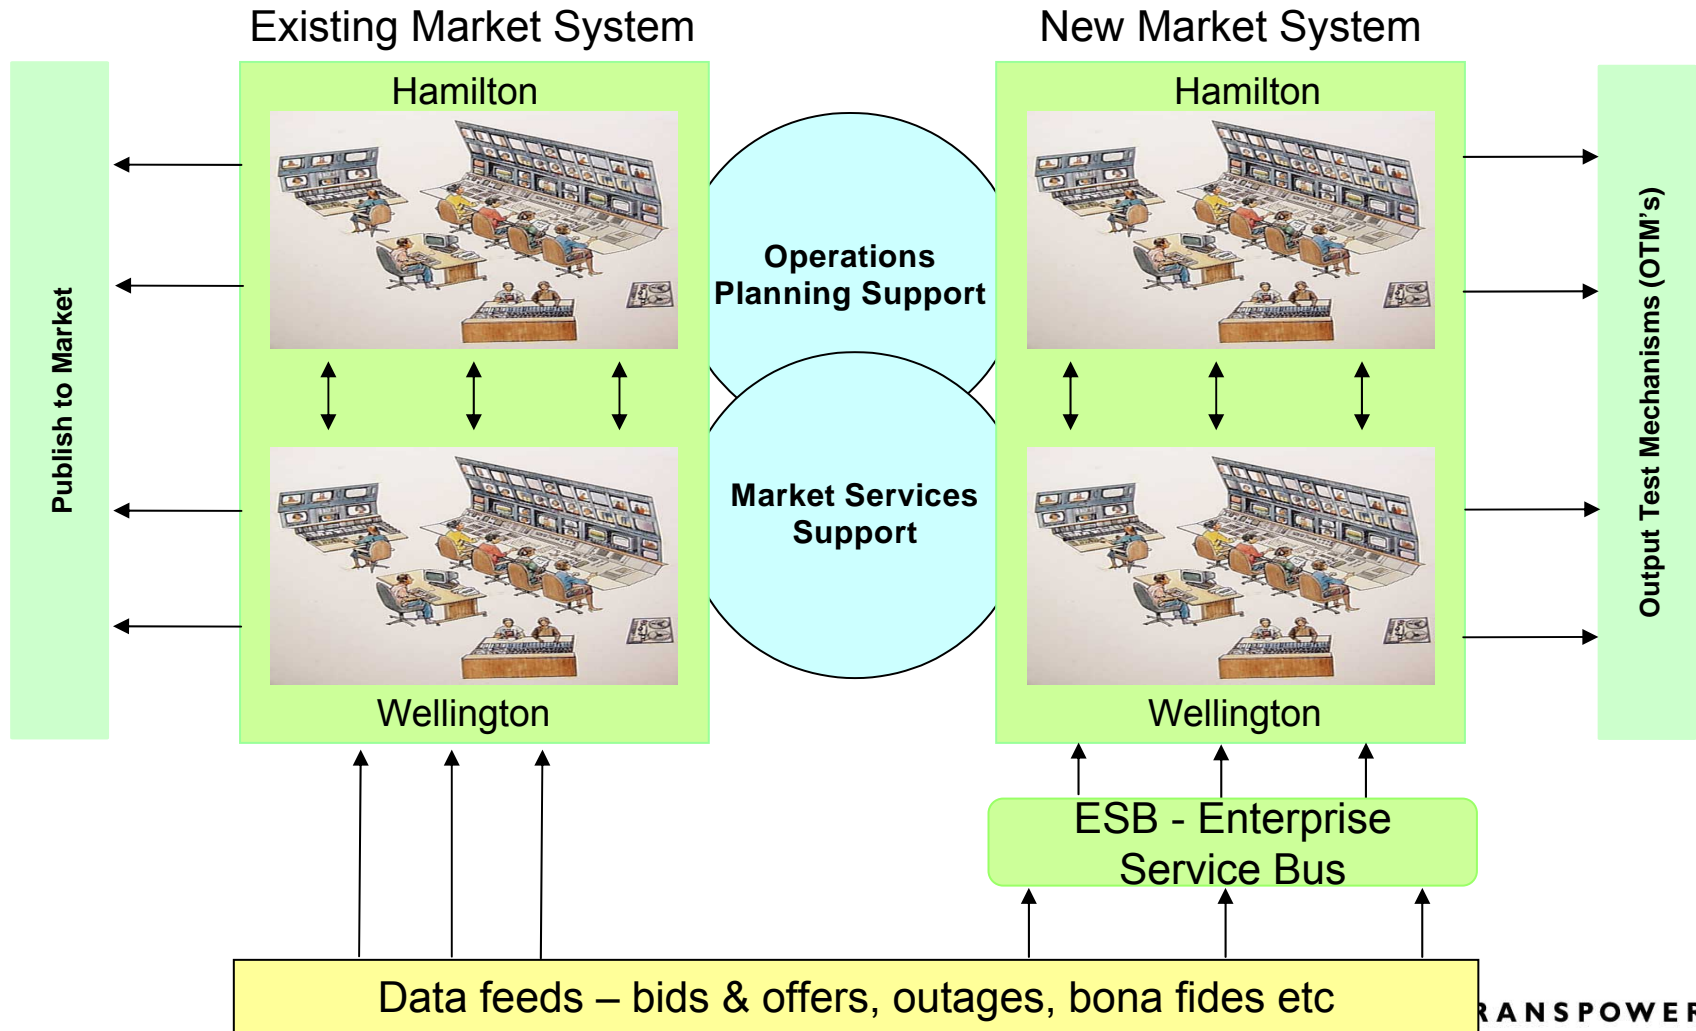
Existing Market System

New Market System

Publish to Market

Hamilton

Wellington

Operations Planning Support

Market Services Support

Hamilton

Wellington

Output Test Mechanisms (OTM's)

ESB - Enterprise Service Bus

Data feeds – bids & offers, outages, bona fides etc

RANSPOWER